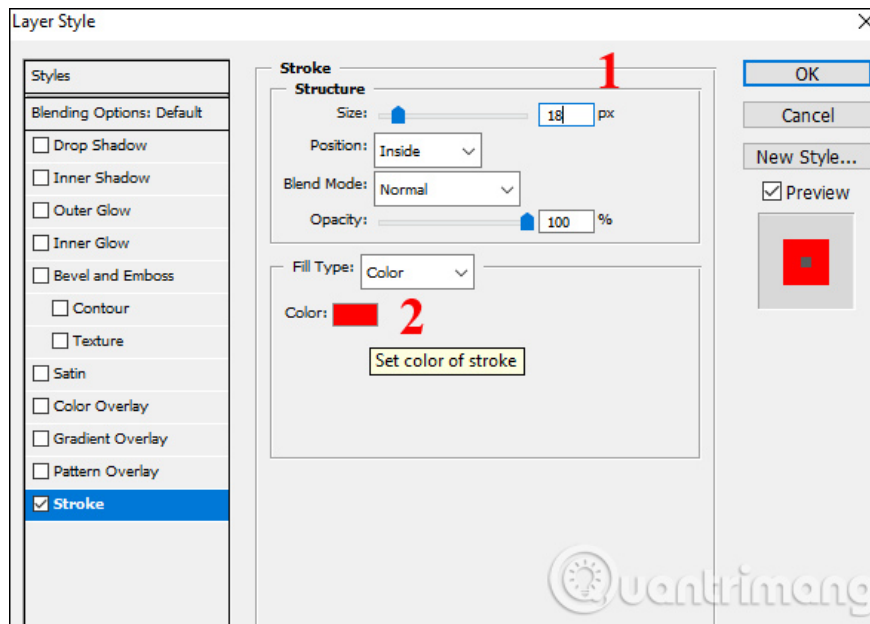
Layer Style

Styles
Blending Options: Default
Drop Shadow
Inner Shadow
Outer Glow
Inner Glow
Bevel and Emboss
Contour
Texture
Satin
Color Overlay
Gradient Overlay
Pattern Overlay
Stroke

Stroke
Structure
Size: 18 px
1
Position: Inside
Blend Mode: Normal
Opacity: 100 %

Fill Type: Color
Color:
2
Set color of stroke

OK
Cancel
New Style...
Preview

Quantrimang